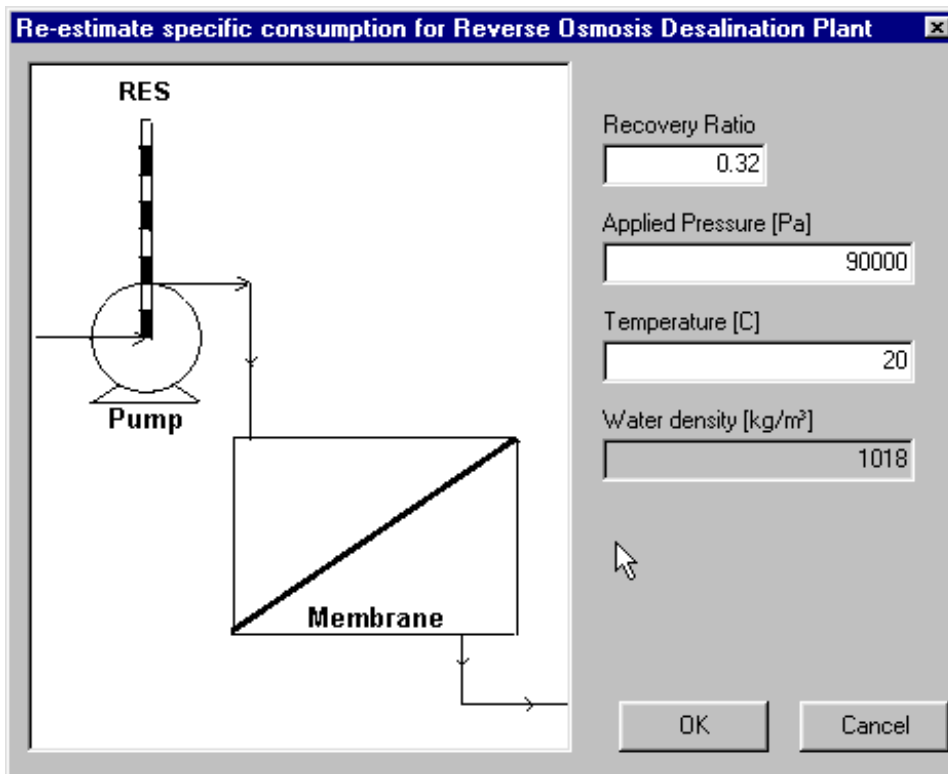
Re-estimate specific consumption for Reverse Osmosis Desalination Plant

RES

Pump

Membrane

Recovery Ratio

0.32

Applied Pressure [Pa]

90000

Temperature [C]

20

Water density [kg/m³]

1018

OK

Cancel